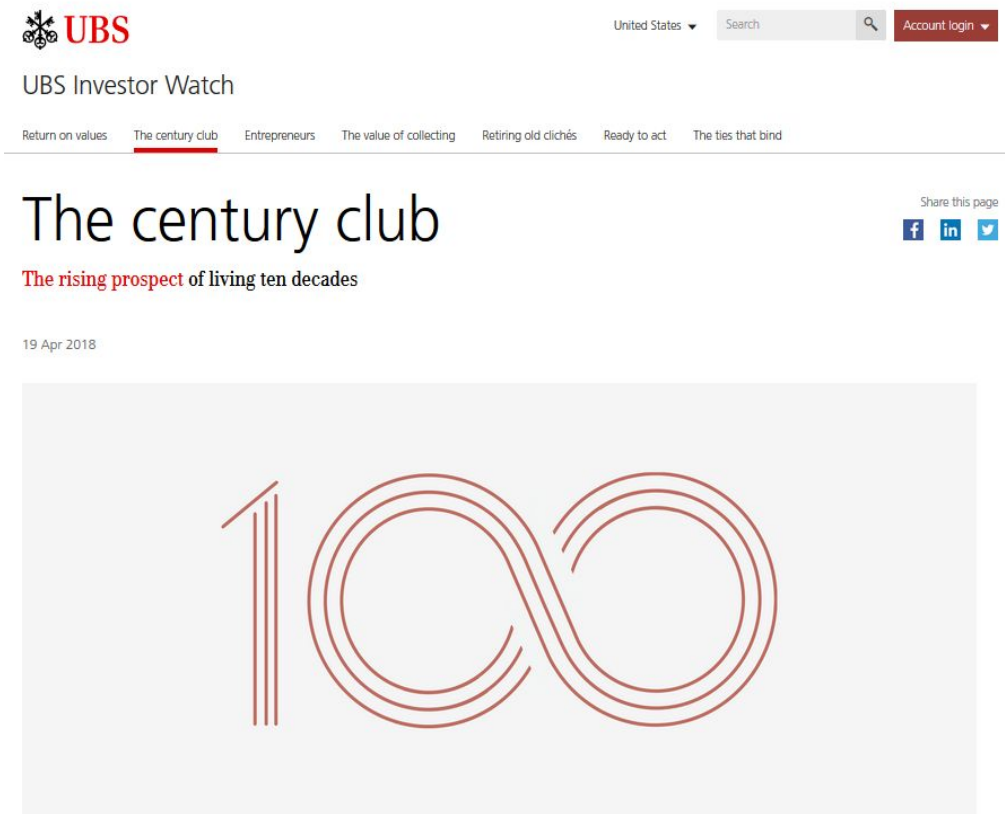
UBS

United States

Search

Account login

UBS Investor Watch

Return on values

The century club

Entrepreneurs

The value of collecting

Retiring old clichés

Ready to act

The ties that bind

The century club

Share this page

The rising prospect of living ten decades

19 Apr 2018

100